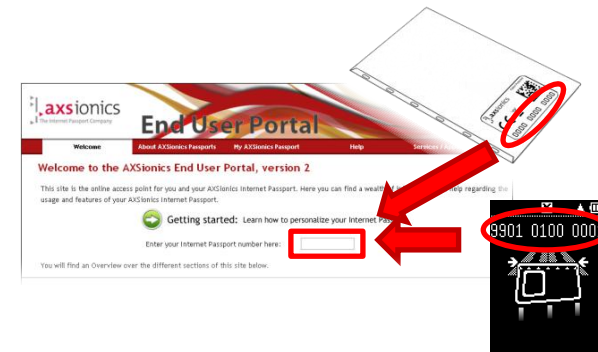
axsionics
The Internet Passport Company

End User Portal

Welcome | About AXSionics Passports | My AXSionics Passport | Help | Services / A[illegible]

Welcome to the AXSionics End User Portal, version 2

This site is the online access point for you and your AXSionics Internet Passport. Here you can find a wealth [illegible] help regarding the usage and features of your AXSionics Internet Passport.

Getting started: Learn how to personalize your Internet Pass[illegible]

Enter your Internet Passport number here:

You will find an Overview over the different sections of this site below.

AXSIONICS
0000 0000 0000

9901 0100 000